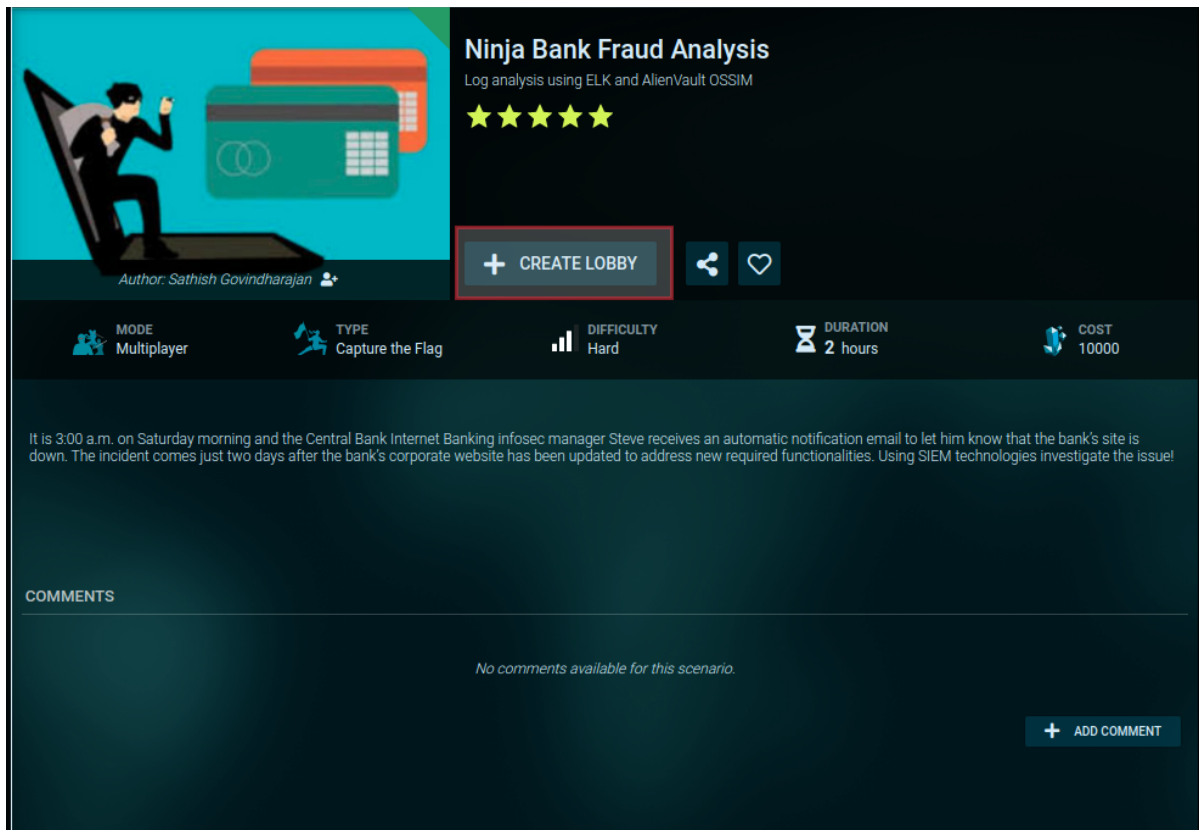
Ninja Bank Fraud Analysis

Log analysis using ELK and AlienVault OSSIM

Author: Sathish Govindharajan

+ CREATE LOBBY

MODE
Multiplayer

TYPE
Capture the Flag

DIFFICULTY
Hard

DURATION
2 hours

COST
10000

It is 3:00 a.m. on Saturday morning and the Central Bank Internet Banking infosec manager Steve receives an automatic notification email to let him know that the bank's site is down. The incident comes just two days after the bank's corporate website has been updated to address new required functionalities. Using SIEM technologies investigate the issue!

COMMENTS

No comments available for this scenario.

+ ADD COMMENT